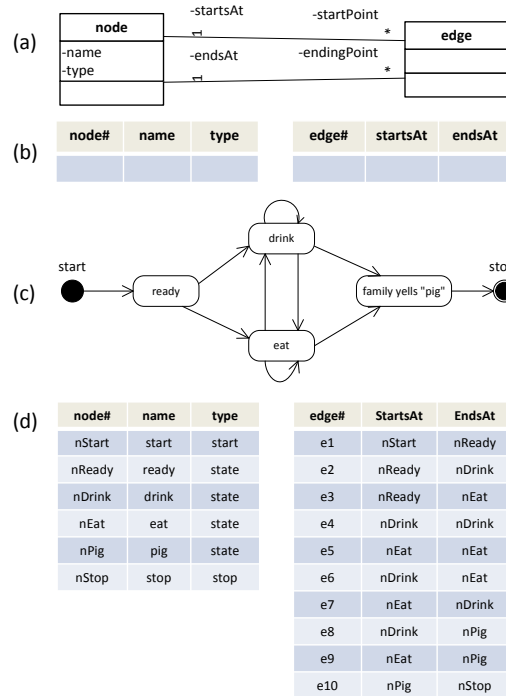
(a)

node
-name
-type

-startsAt
1
-startPoint
*
-endsAt
1
-endingPoint
*

edge

(b)

| node# | name | type |
|---|---|---|
| | | |

| edge# | startsAt | endsAt |
|---|---|---|
| | | |

(c)

start
ready
drink
eat
family yells "pig"
sto

(d)

| node# | name | type |
|---|---|---|
| nStart | start | start |
| nReady | ready | state |
| nDrink | drink | state |
| nEat | eat | state |
| nPig | pig | state |
| nStop | stop | stop |

| edge# | StartsAt | EndsAt |
|---|---|---|
| e1 | nStart | nReady |
| e2 | nReady | nDrink |
| e3 | nReady | nEat |
| e4 | nDrink | nDrink |
| e5 | nEat | nEat |
| e6 | nDrink | nEat |
| e7 | nEat | nDrink |
| e8 | nDrink | nPig |
| e9 | nEat | nPig |
| e10 | nPig | nStop |